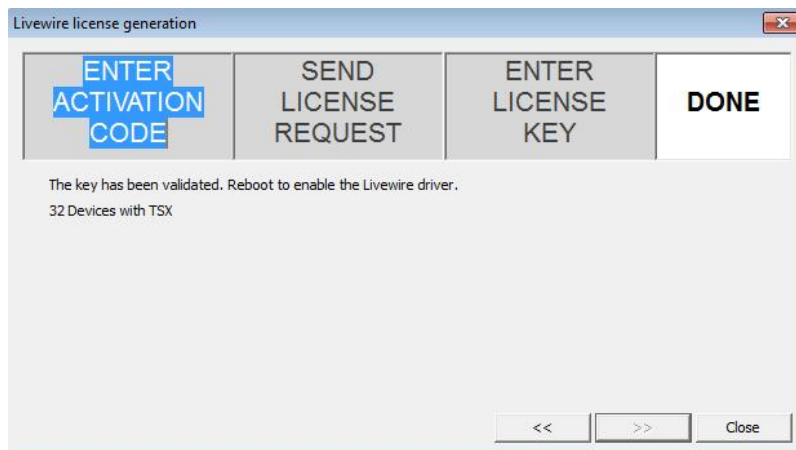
Livewire license generation

ENTER ACTIVATION CODE

SEND LICENSE REQUEST

ENTER LICENSE KEY

DONE

The key has been validated. Reboot to enable the Livewire driver.

32 Devices with TSX

<<

>>

Close